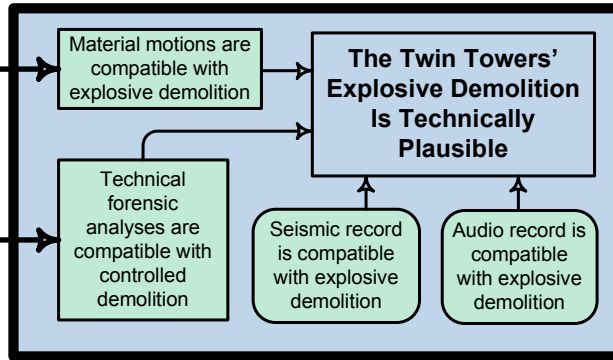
Material motions are compatible with explosive demolition

The Twin Towers' Explosive Demolition Is Technically Plausible

Technical forensic analyses are compatible with controlled demolition

Seismic record is compatible with explosive demolition

Audio record is compatible with explosive demolition